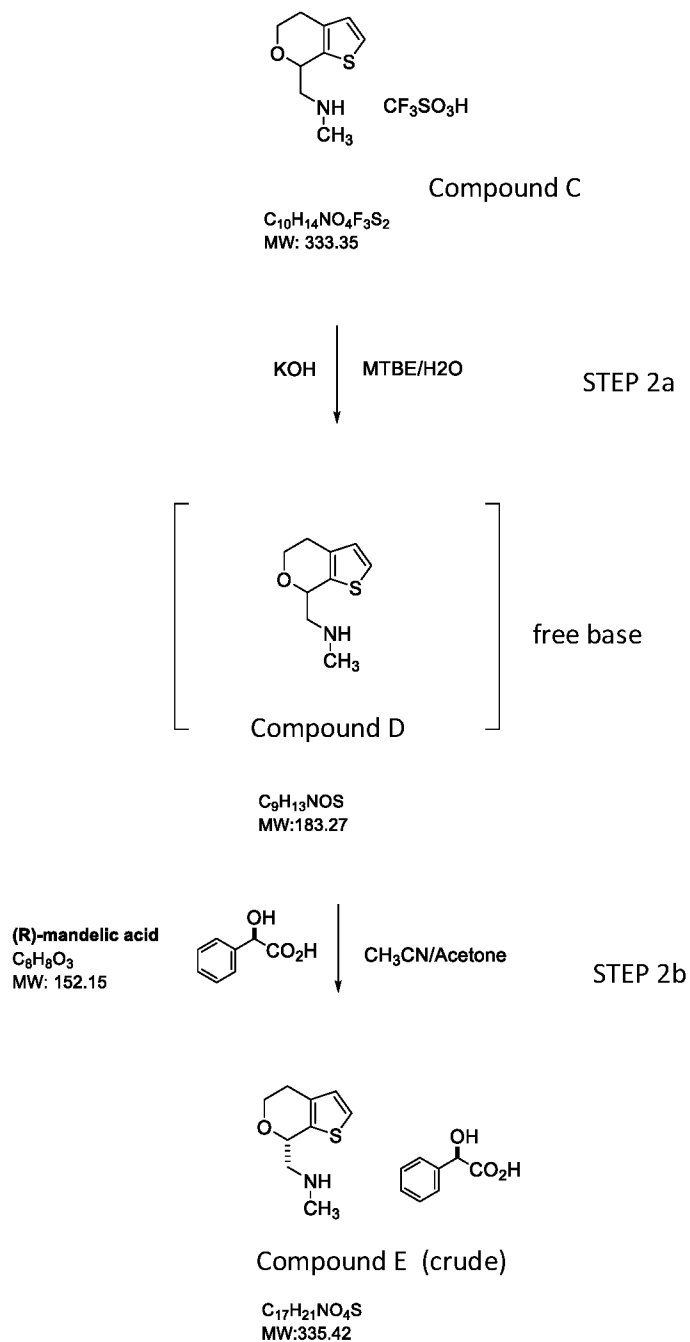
O S NH CH$_3$ $CF_3SO_3H$

Compound C

$C_{10}H_{14}NO_4F_3S_2$
MW: 333.35

KOH MTBE/H2O

STEP 2a

O S NH CH$_3$

free base

Compound D

$C_9H_{13}NOS$
MW:183.27

**(R)-mandelic acid**
$C_8H_8O_3$
MW: 152.15

OH $CO_2H$

$CH_3CN$/Acetone

STEP 2b

O S NH CH$_3$ OH $CO_2H$

Compound E (crude)

$C_{17}H_{21}NO_4S$
MW:335.42